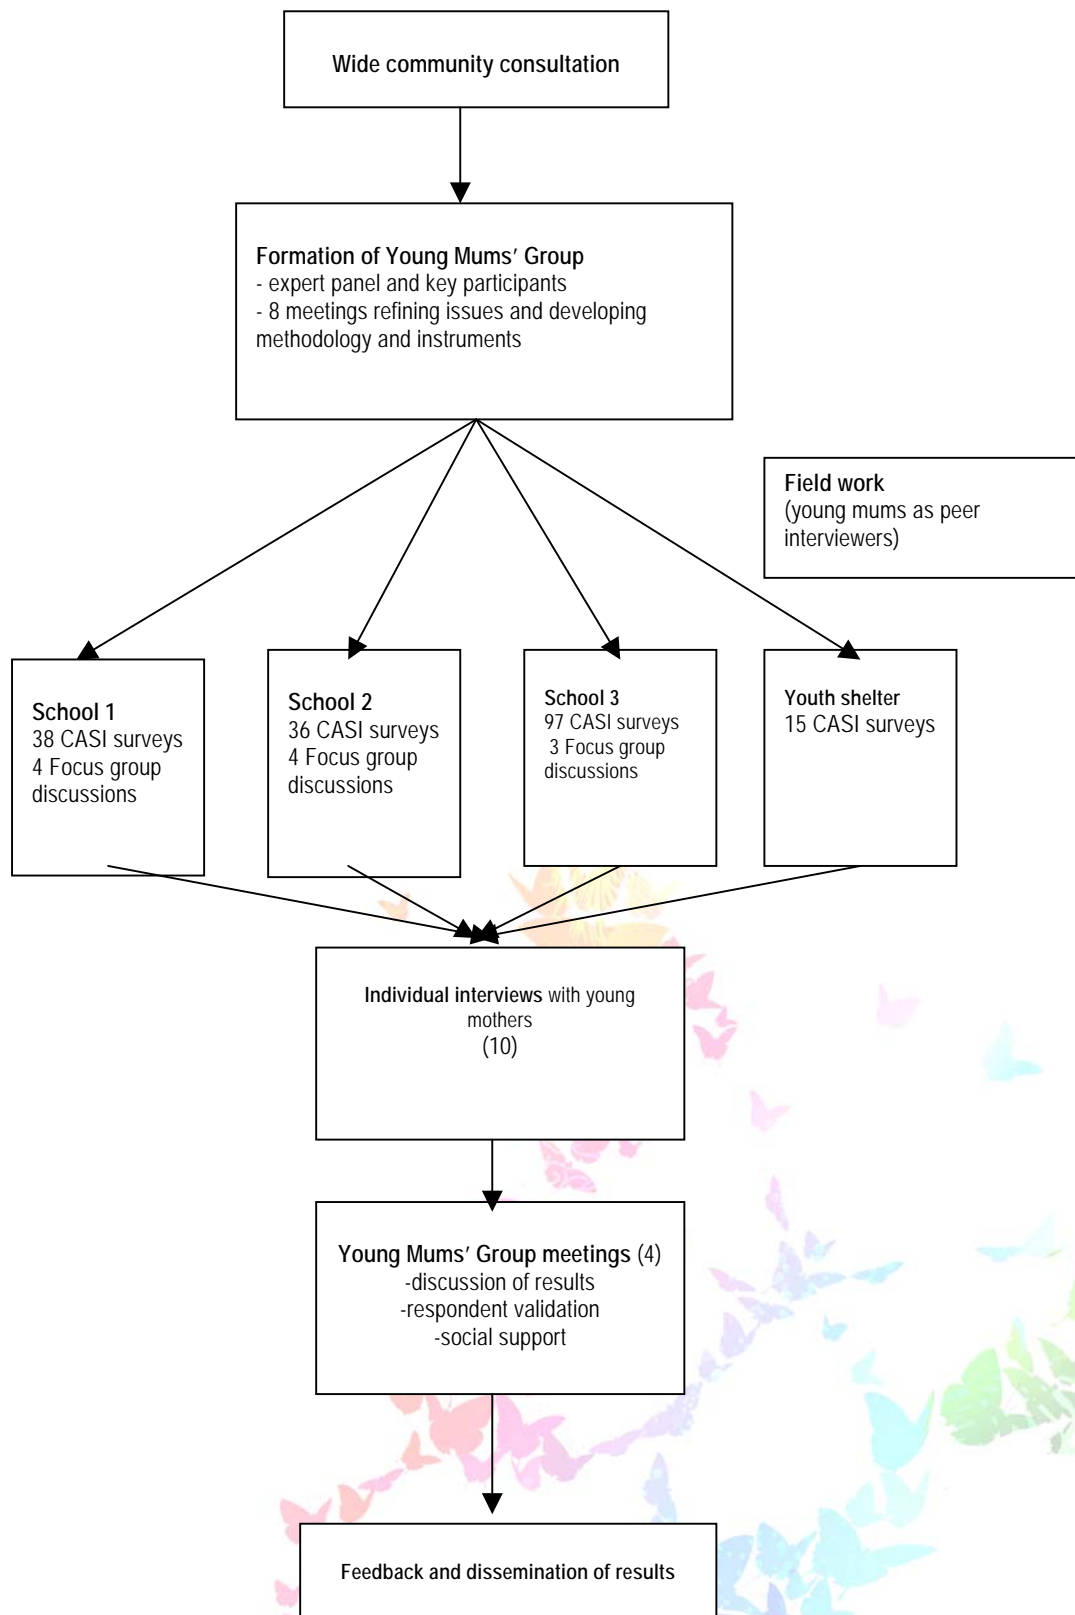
Wide community consultation

Formation of Young Mums' Group
- expert panel and key participants
- 8 meetings refining issues and developing methodology and instruments

Field work
(young mums as peer interviewers)

School 1
38 CASI surveys
4 Focus group discussions

School 2
36 CASI surveys
4 Focus group discussions

School 3
97 CASI surveys
3 Focus group discussions

Youth shelter
15 CASI surveys

Individual interviews with young mothers
(10)

Young Mums' Group meetings (4)
-discussion of results
-respondent validation
-social support

Feedback and dissemination of results